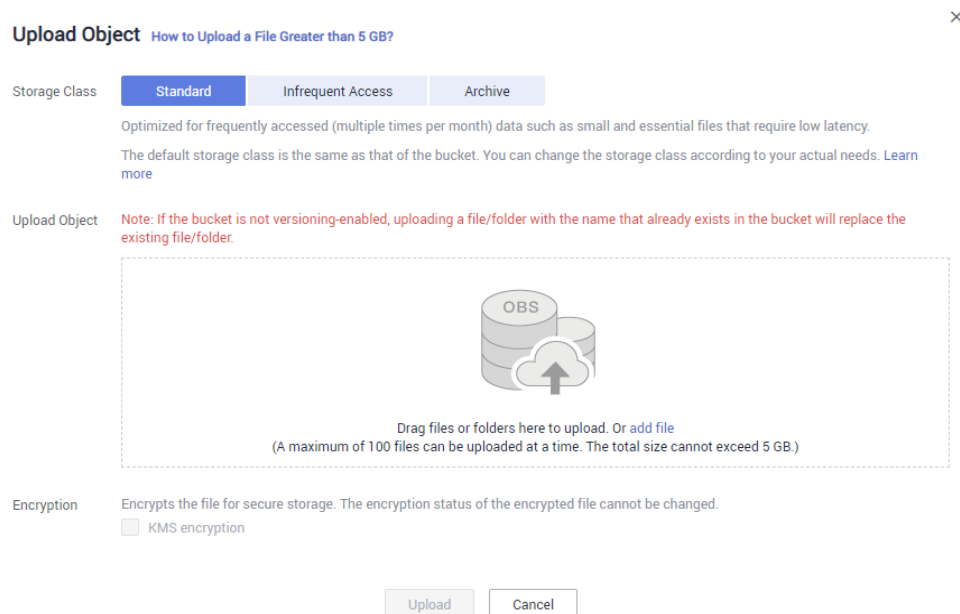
Upload Object How to Upload a File Greater than 5 GB?

×

Storage Class

Standard | Infrequent Access | Archive

Optimized for frequently accessed (multiple times per month) data such as small and essential files that require low latency.

The default storage class is the same as that of the bucket. You can change the storage class according to your actual needs. Learn more

Upload Object

Note: If the bucket is not versioning-enabled, uploading a file/folder with the name that already exists in the bucket will replace the existing file/folder.

OBS

Drag files or folders here to upload. Or add file
(A maximum of 100 files can be uploaded at a time. The total size cannot exceed 5 GB.)

Encryption

Encrypts the file for secure storage. The encryption status of the encrypted file cannot be changed.

KMS encryption

Upload Cancel